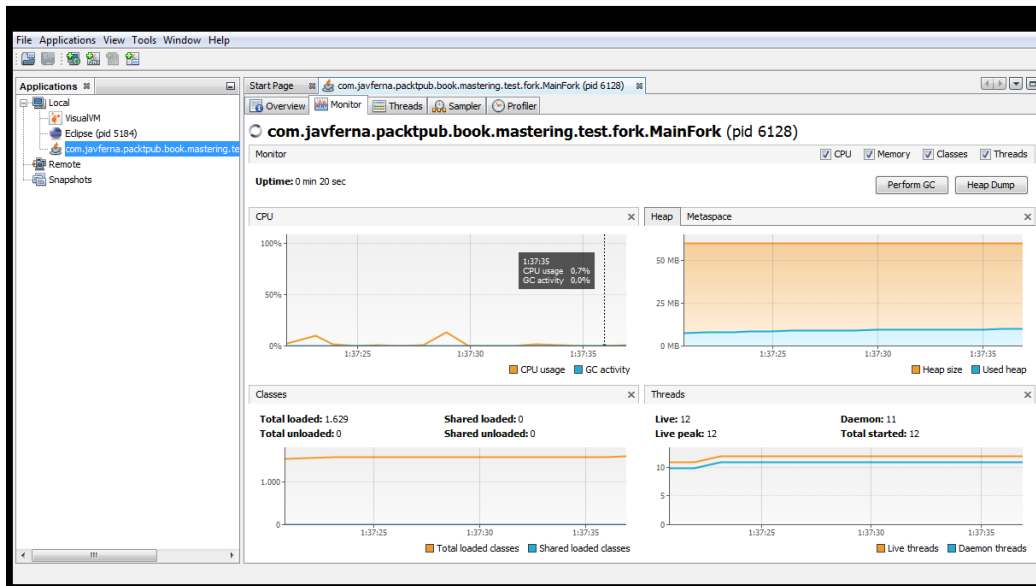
File Applications View Tools Window Help

Applications

Local
VisualVM
Eclipse (pid 5184)
com.javferna.packtpub.book.mastering.tes
Remote
Snapshots

Start Page | com.javferna.packtpub.book.mastering.test.fork.MainFork (pid 6128)

Overview | Monitor | Threads | Sampler | Profiler

com.javferna.packtpub.book.mastering.test.fork.MainFork (pid 6128)

Monitor
CPU Memory Classes Threads

Uptime: 0 min 20 sec

Perform GC | Heap Dump

CPU
100%
50%
0%
1:37:25 1:37:30 1:37:35
1:37:35
CPU usage 0,7%
GC activity 0,0%
CPU usage GC activity

Heap | Metaspace
50 MB
25 MB
0 MB
1:37:25 1:37:30 1:37:35
Heap size Used heap

Classes
Total loaded: 1.629
Total unloaded: 0
Shared loaded: 0
Shared unloaded: 0
1.000
0
1:37:25 1:37:30 1:37:35
Total loaded classes Shared loaded classes

Threads
Live: 12
Live peak: 12
Daemon: 11
Total started: 12
10
5
0
1:37:25 1:37:30 1:37:35
Live threads Daemon threads